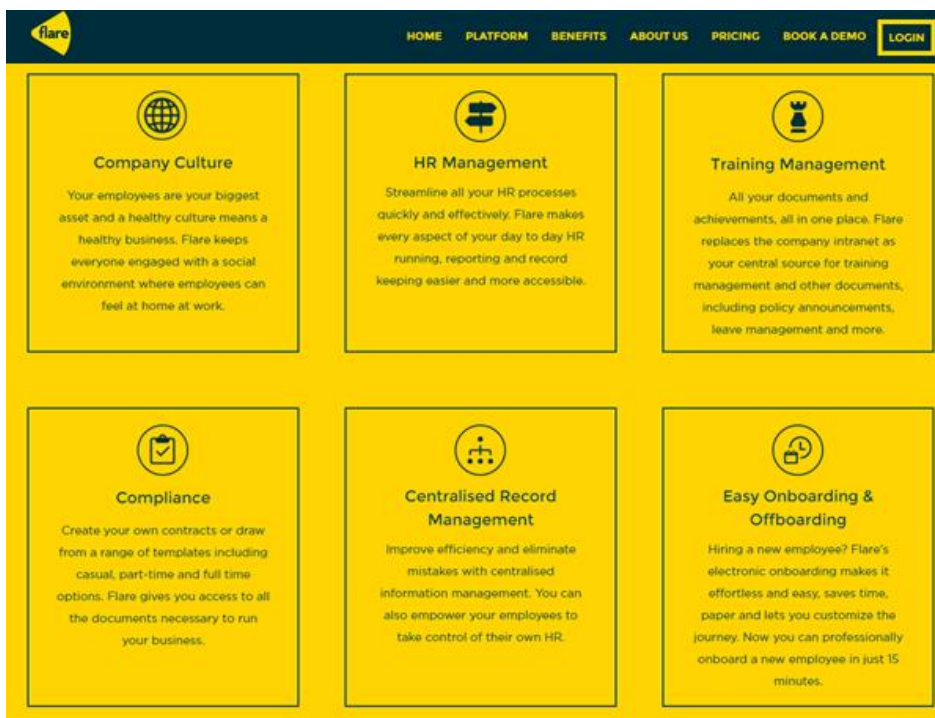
flare

HOME PLATFORM BENEFITS ABOUT US PRICING BOOK A DEMO LOGIN

Company Culture

Your employees are your biggest asset and a healthy culture means a healthy business. Flare keeps everyone engaged with a social environment where employees can feel at home at work.

HR Management

Streamline all your HR processes quickly and effectively. Flare makes every aspect of your day to day HR running, reporting and record keeping easier and more accessible.

Training Management

All your documents and achievements, all in one place. Flare replaces the company intranet as your central source for training management and other documents, including policy announcements, leave management and more.

Compliance

Create your own contracts or draw from a range of templates including casual, part-time and full time options. Flare gives you access to all the documents necessary to run your business.

Centralised Record Management

Improve efficiency and eliminate mistakes with centralised information management. You can also empower your employees to take control of their own HR.

Easy Onboarding & Offboarding

Hiring a new employee? Flare's electronic onboarding makes it effortless and easy, saves time, paper and lets you customize the journey. Now you can professionally onboard a new employee in just 15 minutes.